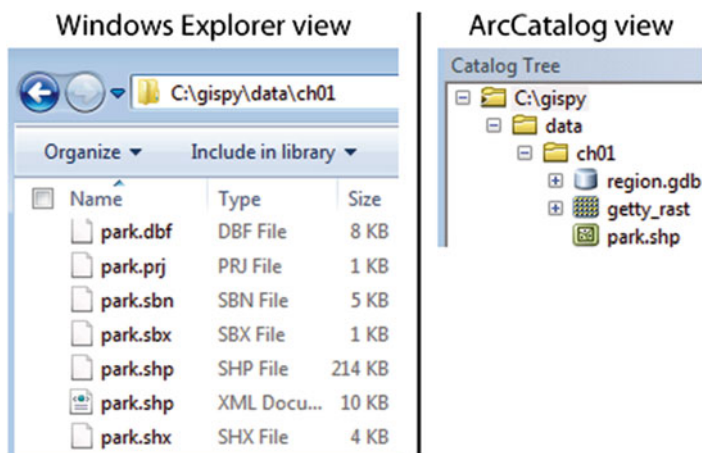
Windows Explorer view

C:\gispy\data\ch01

Organize ▾ Include in library ▾

| Name | Type | Size |
|---|---|---|
| park.dbf | DBF File | 8 KB |
| park.prj | PRJ File | 1 KB |
| park.sbn | SBN File | 5 KB |
| park.sbx | SBX File | 1 KB |
| park.shp | SHP File | 214 KB |
| park.shp | XML Docu... | 10 KB |
| park.shx | SHX File | 4 KB |

ArcCatalog view

Catalog Tree

C:\gispy
data
ch01
region.gdb
getty_rast
park.shp